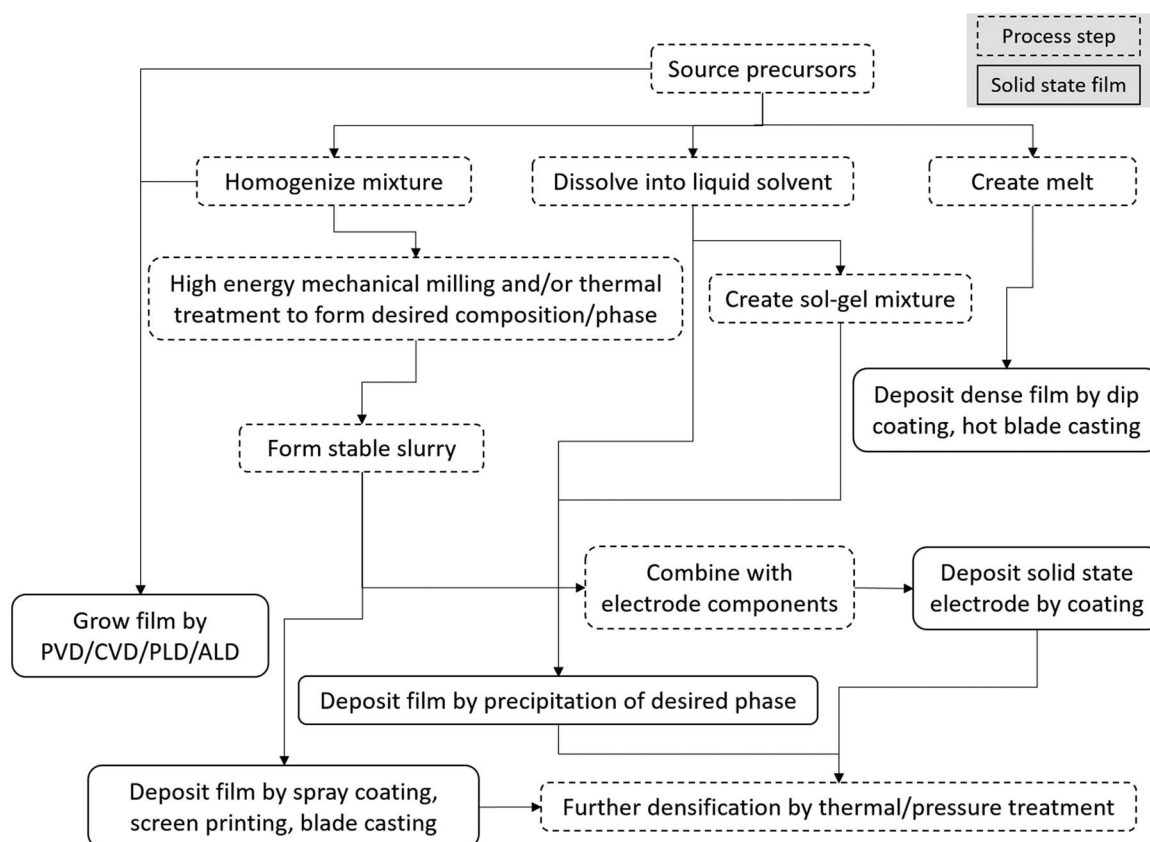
Process step

Solid state film

Source precursors

Homogenize mixture

Dissolve into liquid solvent

Create melt

High energy mechanical milling and/or thermal treatment to form desired composition/phase

Create sol-gel mixture

Deposit dense film by dip coating, hot blade casting

Form stable slurry

Combine with electrode components

Deposit solid state electrode by coating

Grow film by PVD/CVD/PLD/ALD

Deposit film by precipitation of desired phase

Deposit film by spray coating, screen printing, blade casting

Further densification by thermal/pressure treatment